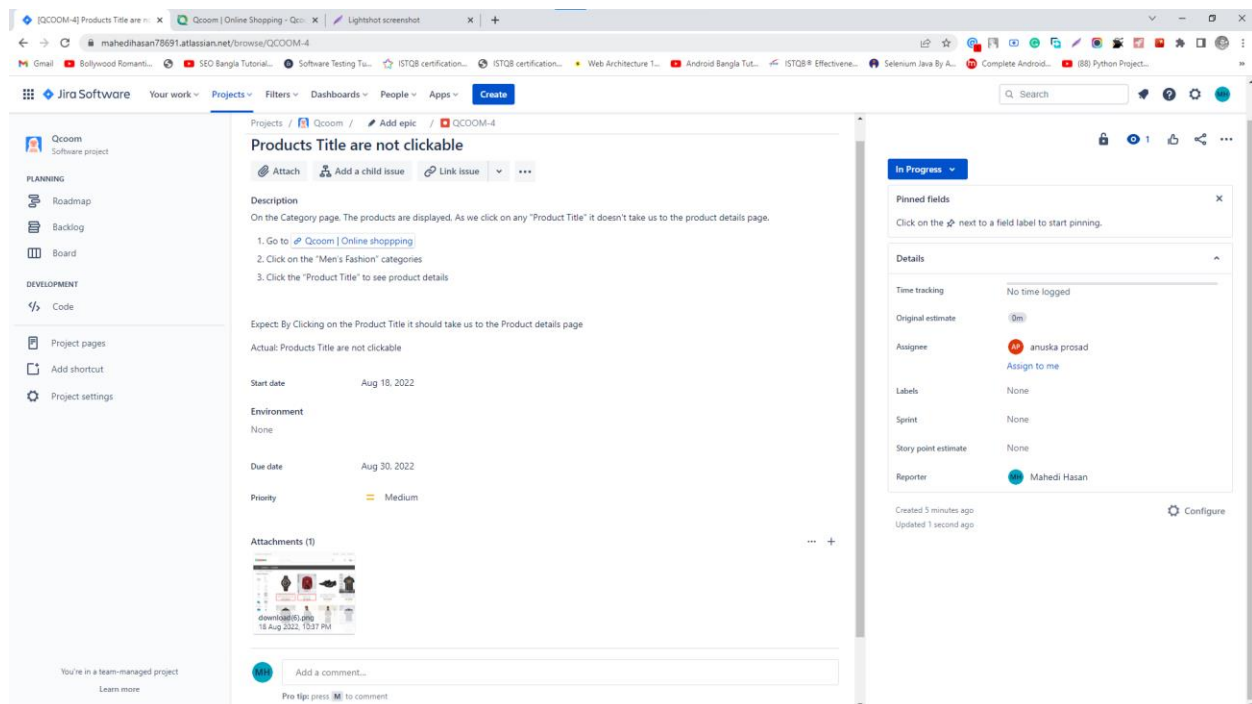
[QCOOM-4] Products Title are n × | Qcoom | Online Shopping - Qco × | Lightshot screenshot × | +

mahedihasan78691.atlassian.net/browse/QCOOM-4

Gmail | Bollywood Romanti... | SEO Bangla Tutorial... | Software Testing Tu... | ISTQB certification... | ISTQB certification... | Web Architecture 1... | Android Bangla Tut... | ISTQB® Effectivene... | Selenium Java By A... | Complete Android... | (88) Python Project...

Jira Software | Your work | Projects | Filters | Dashboards | People | Apps | Create | Search

Qcoom
Software project

PLANNING
Roadmap
Backlog
Board

DEVELOPMENT
Code

Project pages
Add shortcut
Project settings

You're in a team-managed project
Learn more

Projects / Qcoom / Add epic / QCOOM-4

Products Title are not clickable

Attach | Add a child issue | Link issue | ...

Description
On the Category page. The products are displayed. As we click on any "Product Title" it doesn't take us to the product details page.

1. Go to Qcoom | Online shoppping
2. Click on the "Men's Fashion" categories
3. Click the "Product Title" to see product details

Expect: By Clicking on the Product Title it should take us to the Product details page

Actual: Products Title are not clickable

Start date Aug 18, 2022

Environment
None

Due date Aug 30, 2022

Priority Medium

Attachments (1)

download(6).png
18 Aug 2022, 10:37 PM

MH Add a comment...

Pro tip: press M to comment

1

In Progress

Pinned fields
Click on the next to a field label to start pinning.

Details

Time tracking No time logged
Original estimate 0m
Assignee AP anuska prosad
Assign to me
Labels None
Sprint None
Story point estimate None
Reporter MH Mahedi Hasan

Created 5 minutes ago
Updated 1 second ago

Configure